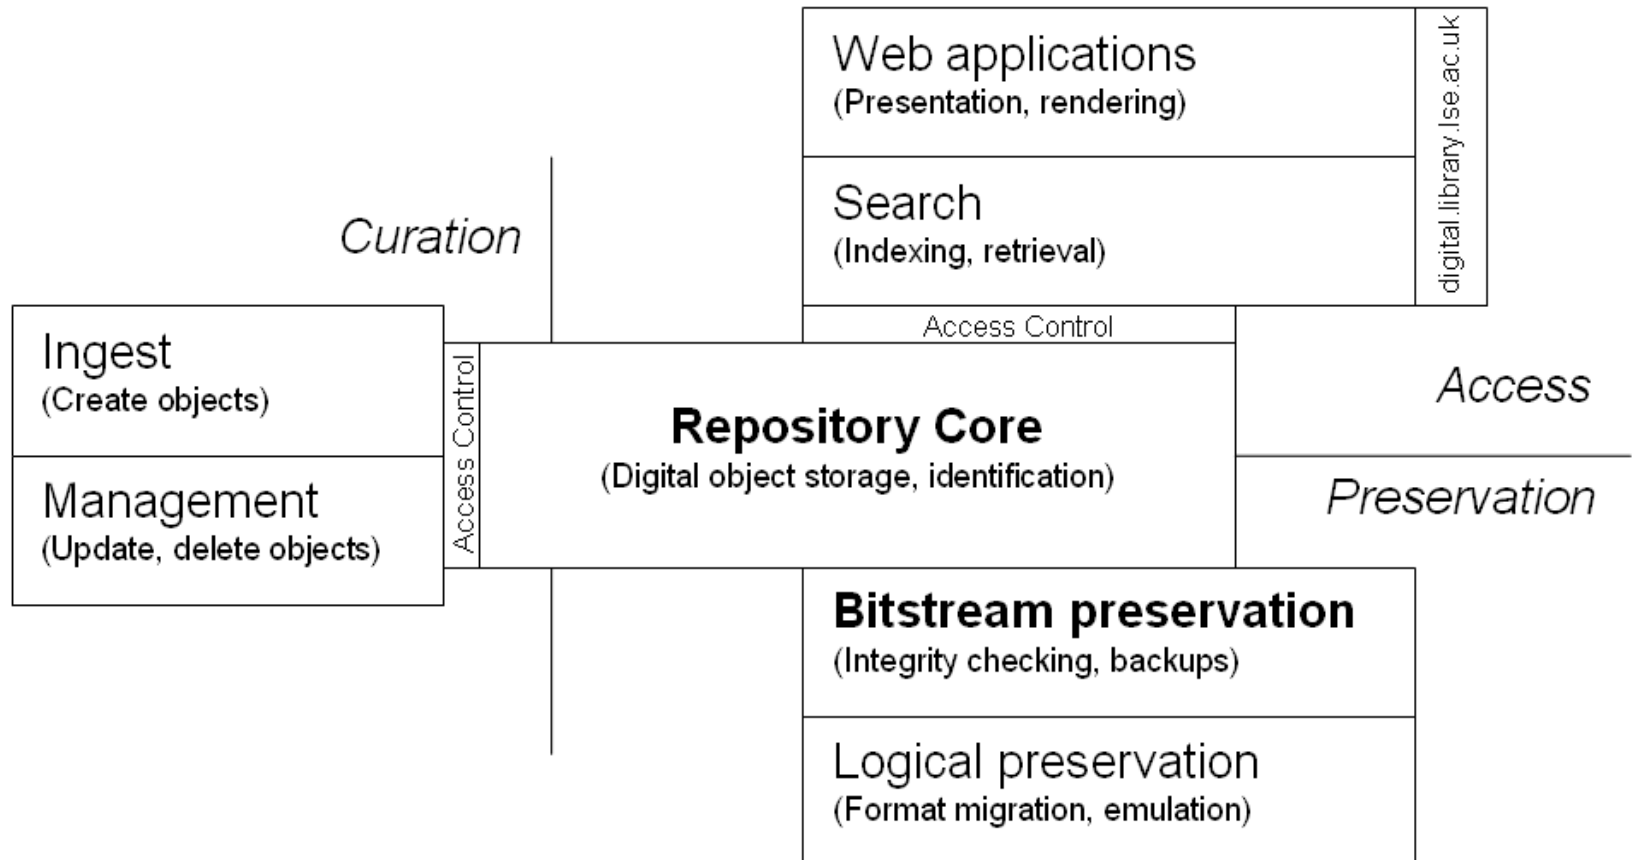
Web applications
(Presentation, rendering)

Search
(Indexing, retrieval)

digital.library.lse.ac.uk

Curation

Access Control

Ingest
(Create objects)

Management
(Update, delete objects)

Access Control

Repository Core
(Digital object storage, identification)

Access

Preservation

Bitstream preservation
(Integrity checking, backups)

Logical preservation
(Format migration, emulation)